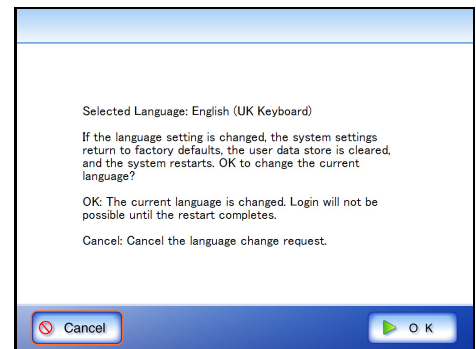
Selected Language: English (UK Keyboard)

If the language setting is changed, the system settings return to factory defaults, the user data store is cleared, and the system restarts. OK to change the current language?

OK: The current language is changed. Login will not be possible until the restart completes.

Cancel: Cancel the language change request.

Cancel

O K